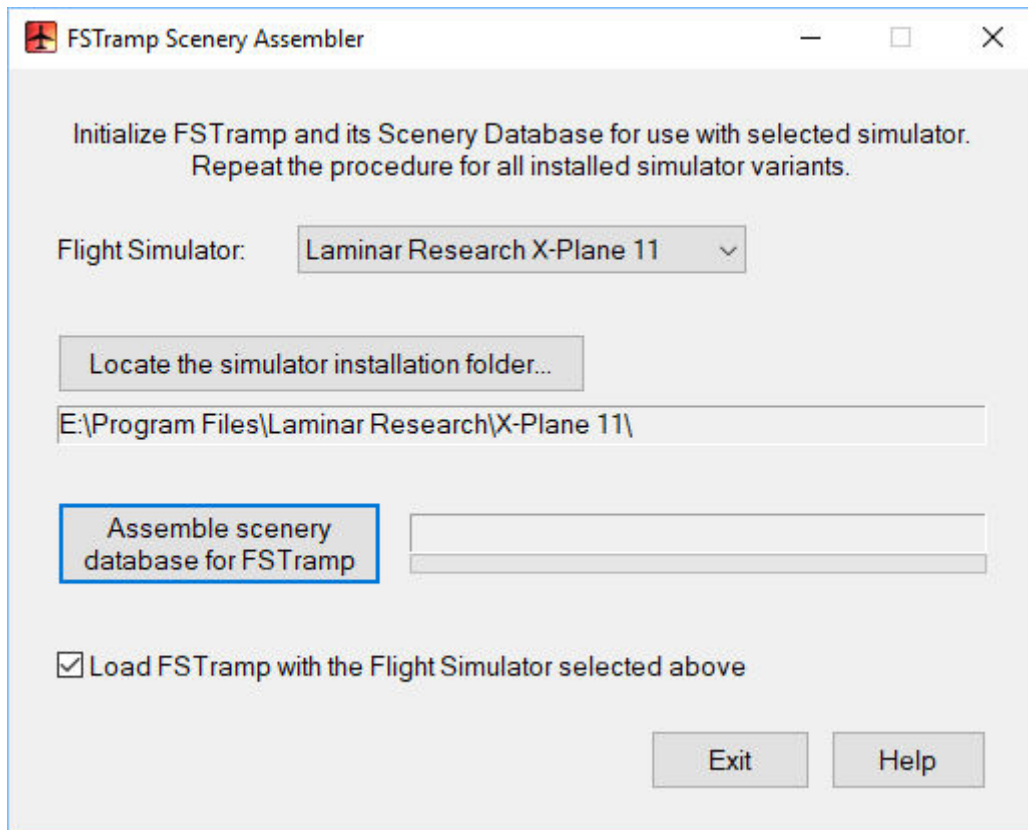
FSTramp Scenery Assembler

Initialize FSTramp and its Scenery Database for use with selected simulator. Repeat the procedure for all installed simulator variants.

Flight Simulator: Laminar Research X-Plane 11

Locate the simulator installation folder...

E:\Program Files\Laminar Research\X-Plane 11\

Assemble scenery database for FSTramp

☑ Load FSTramp with the Flight Simulator selected above

Exit Help